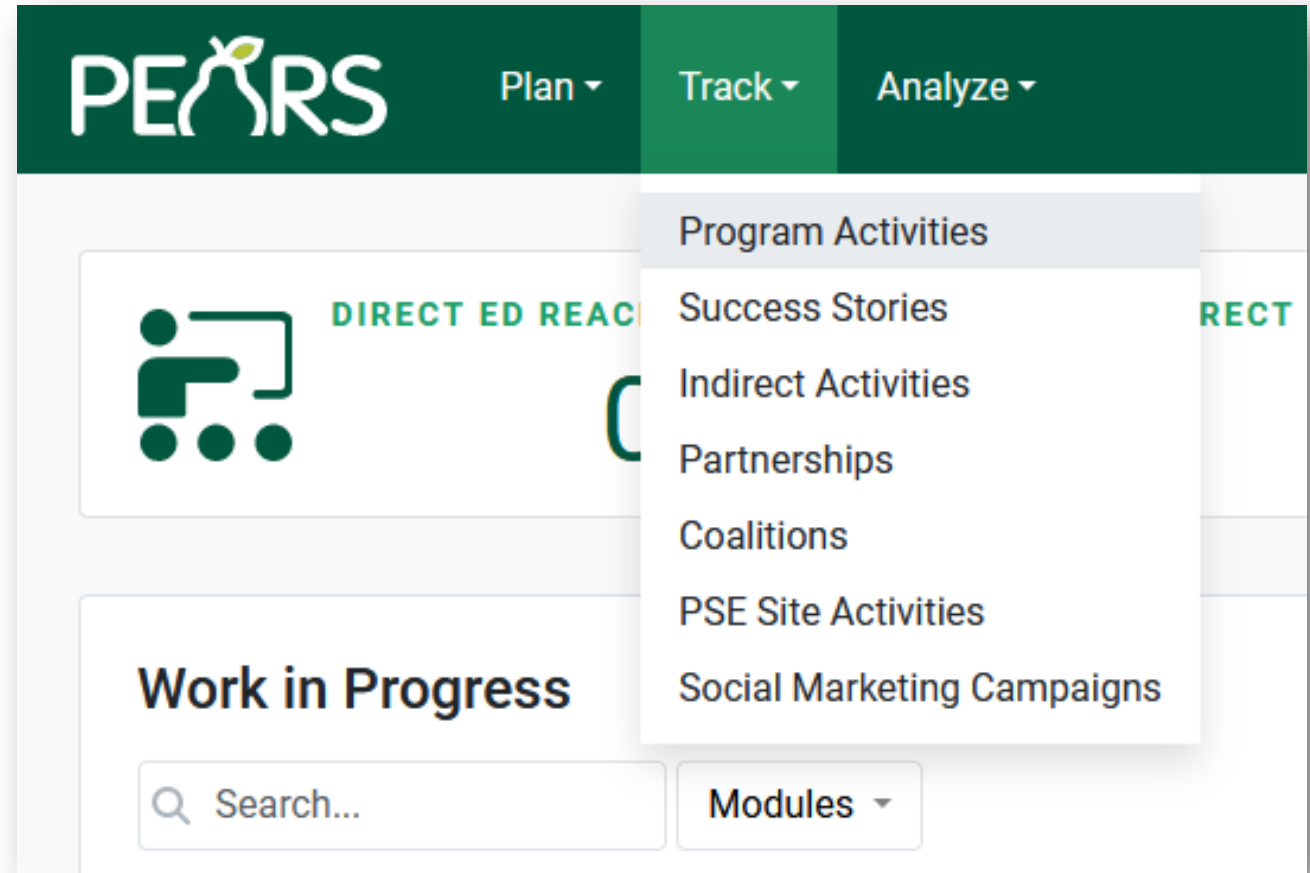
PEARS Plan Track Analyze

Program Activities
Success Stories
Indirect Activities
Partnerships
Coalitions
PSE Site Activities
Social Marketing Campaigns

DIRECT ED REAC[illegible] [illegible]RECT

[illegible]

Work in Progress

Search...

Modules